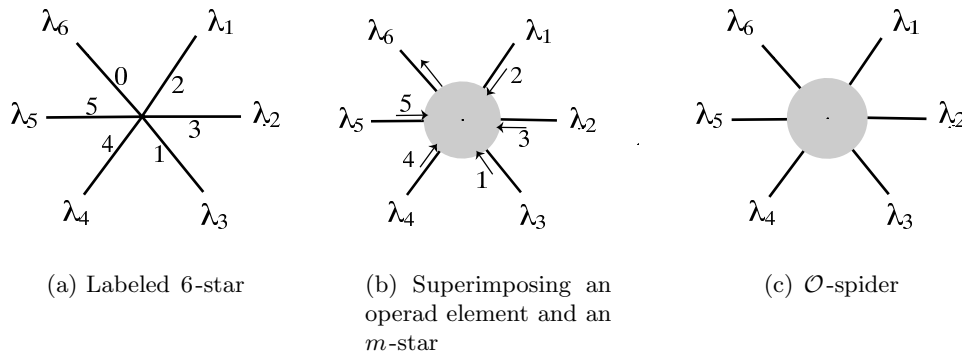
$\lambda_6$ $\lambda_1$ 0 2 $\lambda_5$ 5 3 $\lambda_2$ 4 1 $\lambda_4$ $\lambda_3$

(a) Labeled 6-star

$\lambda_6$ $\lambda_1$ 2 $\lambda_5$ 5 $\lambda_2$ 3 4 1 $\lambda_4$ $\lambda_3$

(b) Superimposing an operad element and an $m$-star

$\lambda_6$ $\lambda_1$ $\lambda_5$ $\lambda_2$ $\lambda_4$ $\lambda_3$

(c) $\mathcal{O}$-spider